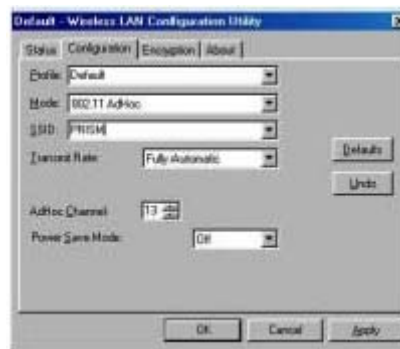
Default - Wireless LAN Configuration Utility

Status | Configuration | Encryption | About

Profile: Default

Mode: 802.11 AdHoc

SSID: PRISM

Transmit Rate: Fully Automatic

Defaults

Undo

AdHoc Channel: 13

Power Save Mode: Off

OK | Cancel | Apply